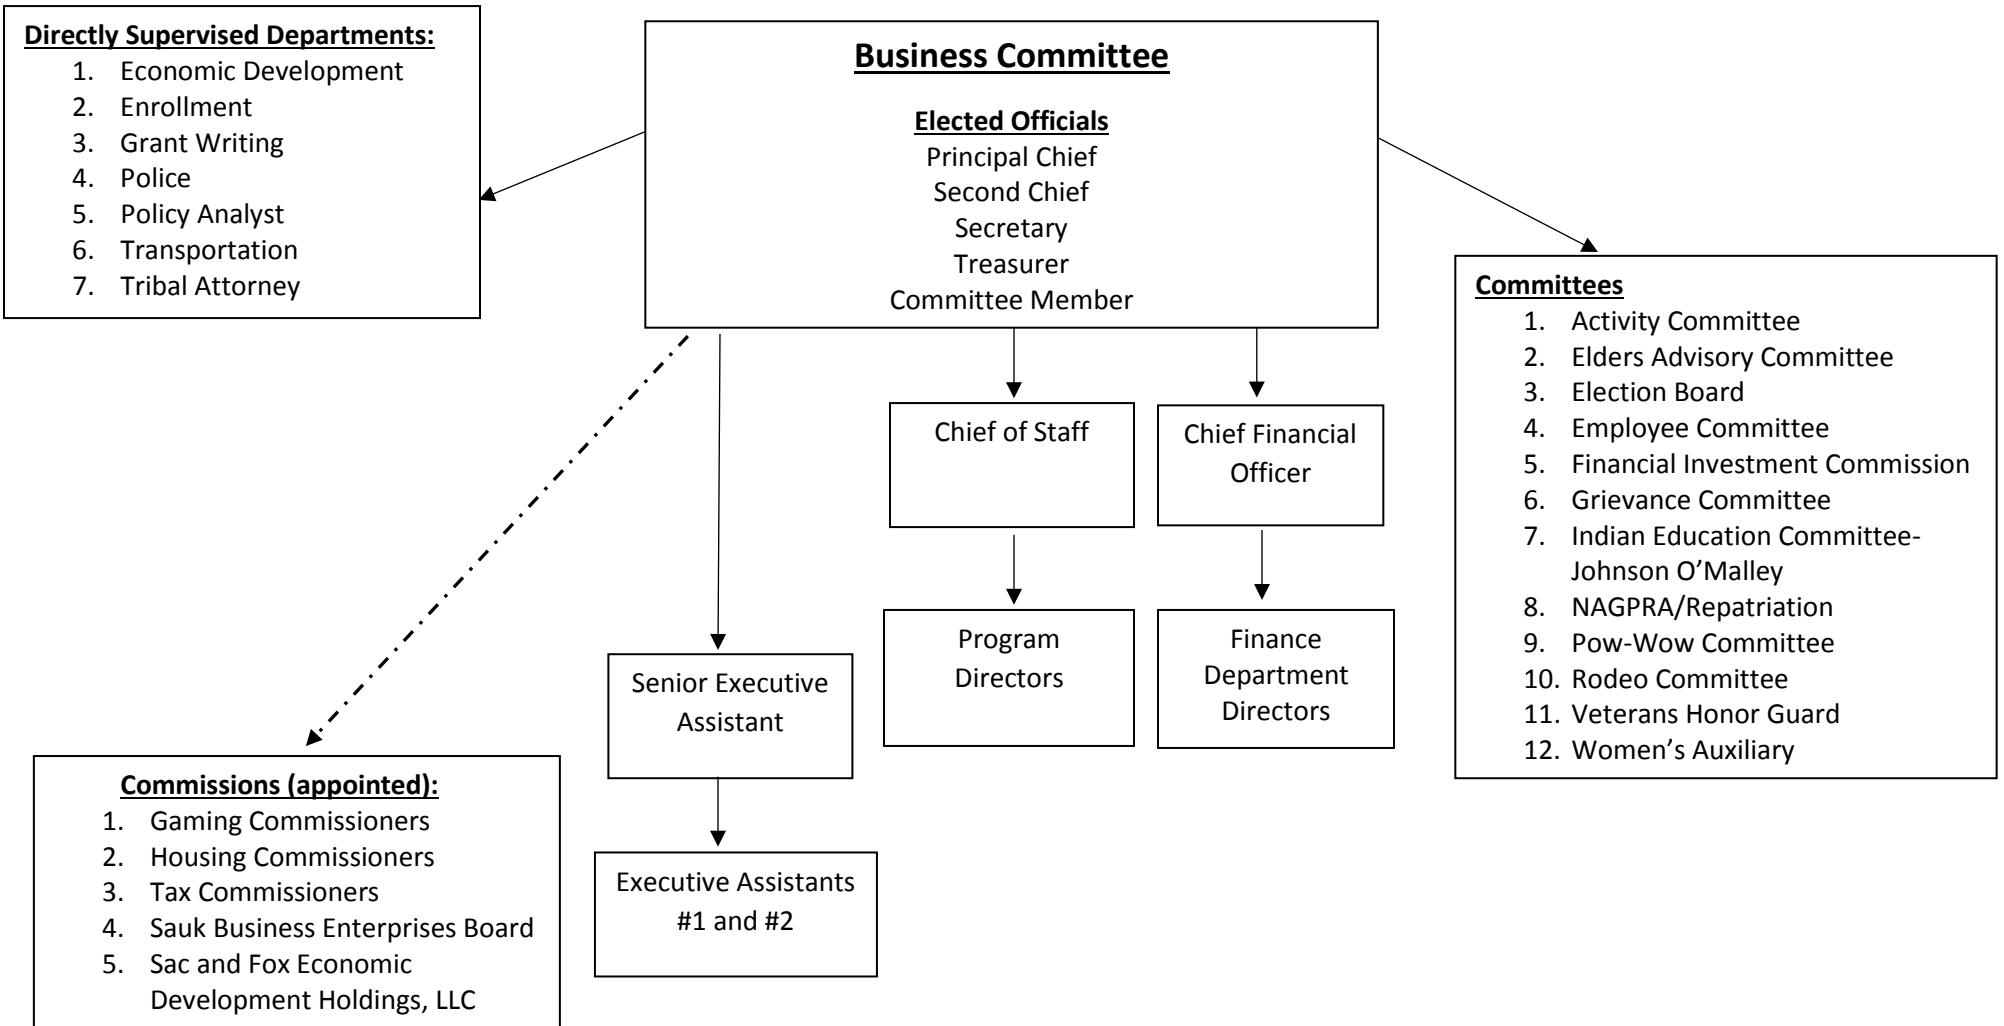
Directly Supervised Departments:
1. Economic Development
2. Enrollment
3. Grant Writing
4. Police
5. Policy Analyst
6. Transportation
7. Tribal Attorney

Business Committee

Elected Officials
Principal Chief
Second Chief
Secretary
Treasurer
Committee Member

Committees
1. Activity Committee
2. Elders Advisory Committee
3. Election Board
4. Employee Committee
5. Financial Investment Commission
6. Grievance Committee
7. Indian Education Committee-Johnson O'Malley
8. NAGPRA/Repatriation
9. Pow-Wow Committee
10. Rodeo Committee
11. Veterans Honor Guard
12. Women's Auxiliary

Chief of Staff

Chief Financial Officer

Program Directors

Finance Department Directors

Senior Executive Assistant

Executive Assistants #1 and #2

Commissions (appointed):
1. Gaming Commissioners
2. Housing Commissioners
3. Tax Commissioners
4. Sauk Business Enterprises Board
5. Sac and Fox Economic Development Holdings, LLC